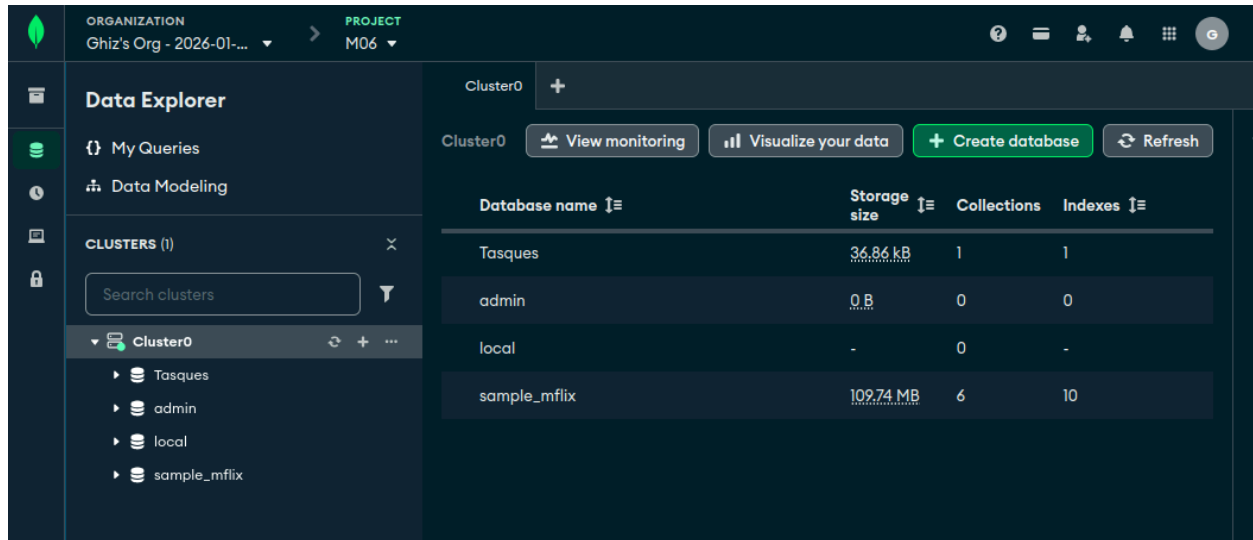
ORGANIZATION
Ghiz's Org - 2026-01-...

PROJECT
M06

G

Data Explorer

{} My Queries

Data Modeling

CLUSTERS (1)

Search clusters

Cluster0

Tasques

admin

local

sample_mflix

Cluster0 +

Cluster0 View monitoring Visualize your data + Create database Refresh

| Database name | Storage size | Collections | Indexes |
|---|---|---|---|
| Tasques | 36.86 kB | 1 | 1 |
| admin | 0 B | 0 | 0 |
| local | - | 0 | - |
| sample_mflix | 109.74 MB | 6 | 10 |